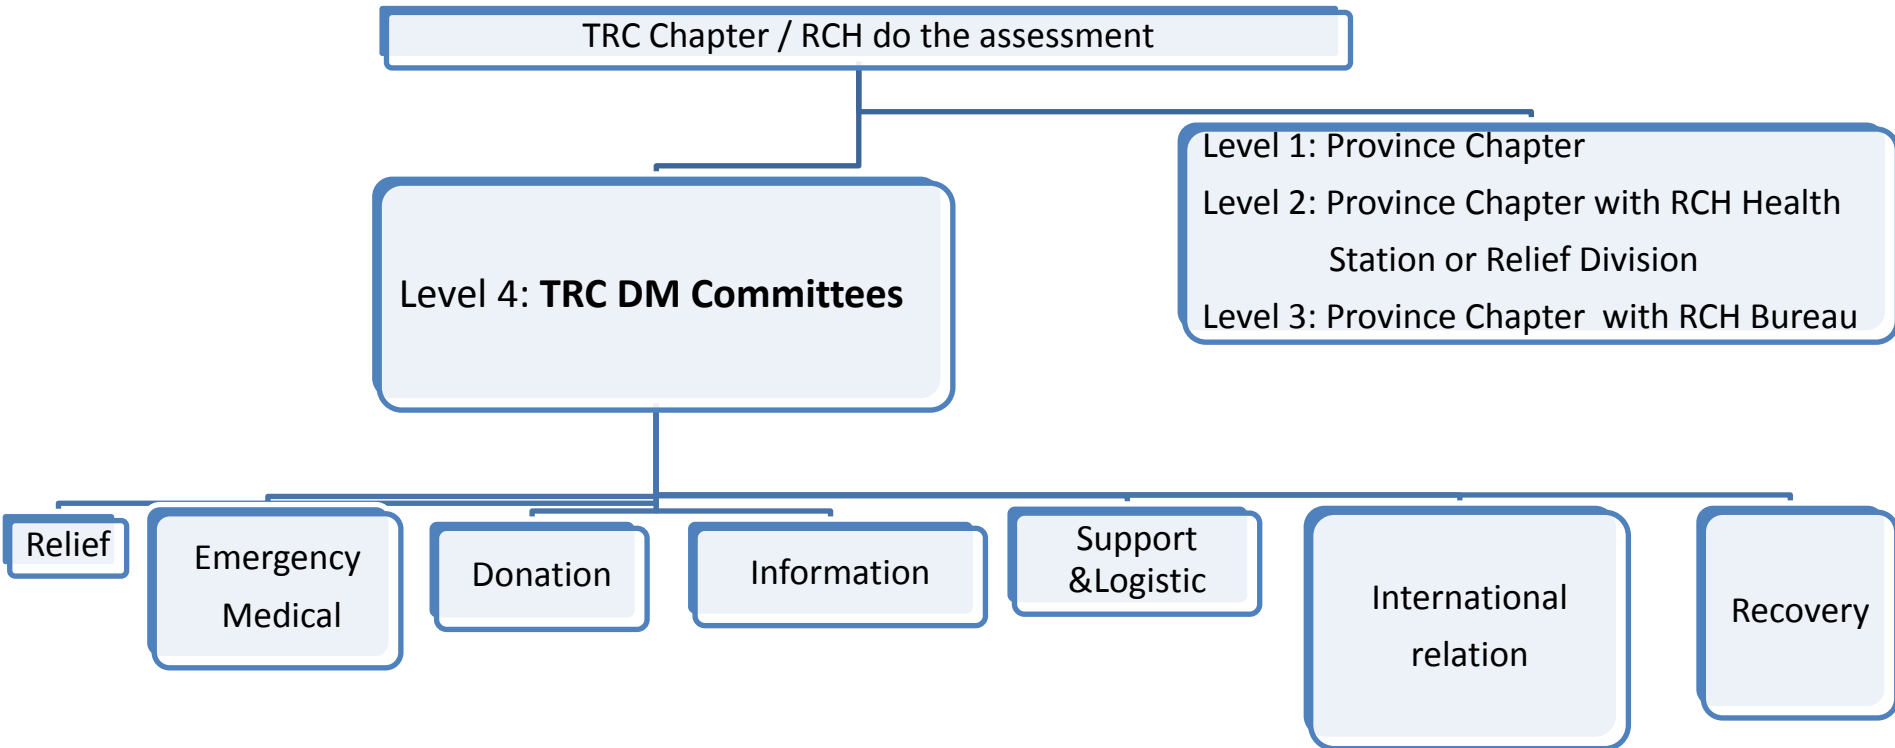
TRC Chapter / RCH do the assessment

Level 1: Province Chapter
Level 2: Province Chapter with RCH Health Station or Relief Division
Level 3: Province Chapter with RCH Bureau

Level 4: **TRC DM Committees**

Relief

Emergency Medical

Donation

Information

Support &Logistic

International relation

Recovery